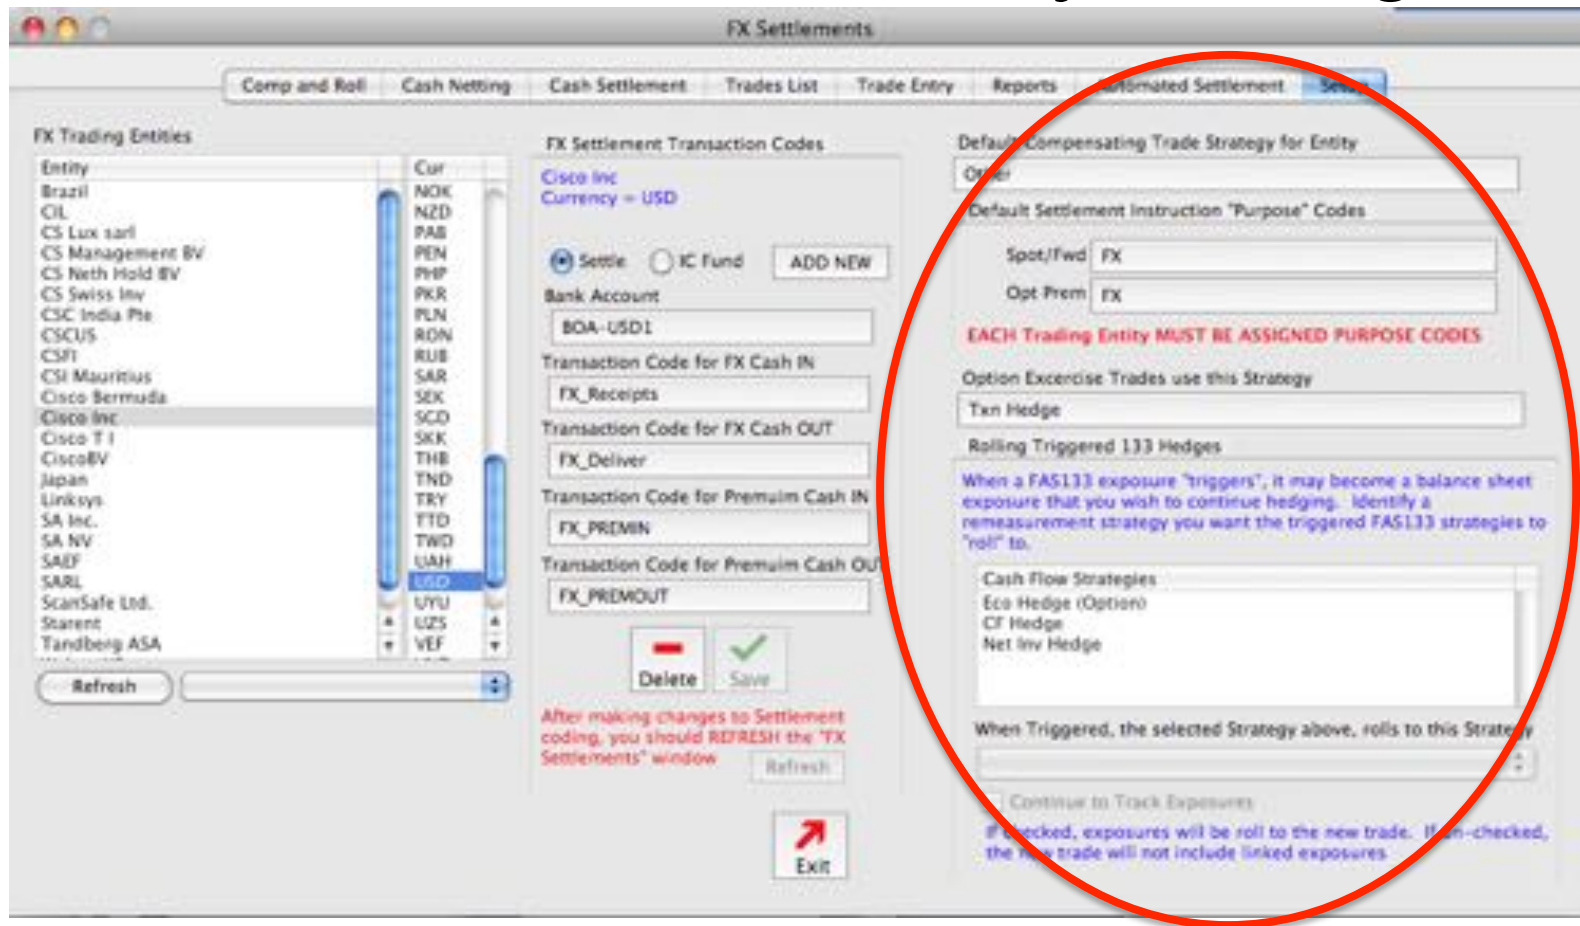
FX Settlements

Comp and Roll | Cash Netting | Cash Settlement | Trades List | Trade Entry | Reports | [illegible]omated Settlement | Se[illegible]

FX Trading Entities

| Entity | Cur |
|---|---|
| Brazil | NOK |
| CIL | NZD |
| CS Lux sarl | PAB |
| CS Management BV | PEN |
| CS Neth Hold BV | PHP |
| CS Swiss Inv | PKR |
| CSC India Pte | PLN |
| CSCUS | RON |
| CSFI | RUB |
| CSI Mauritius | SAR |
| Cisco Bermuda | SEK |
| Cisco Inc | SGD |
| Cisco T I | SKK |
| CiscoBV | THB |
| Japan | TND |
| Linksys | TRY |
| SA Inc. | TTD |
| SA NV | TWD |
| SAEF | UAH |
| SARL | USD |
| ScanSafe Ltd. | UYU |
| Starent | UZS |
| Tandberg ASA | VEF |

Refresh

FX Settlement Transaction Codes

Cisco Inc
Currency = USD

Settle IC Fund ADD NEW

Bank Account
BOA-USD1

Transaction Code for FX Cash IN
FX_Receipts

Transaction Code for FX Cash OUT
FX_Deliver

Transaction Code for Premuim Cash IN
FX_PREMIN

Transaction Code for Premuim Cash OU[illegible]
FX_PREMOUT

Delete Save

After making changes to Settlement coding, you should REFRESH the "FX Settlements" window

Refresh

Exit

Defau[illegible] Compensating Trade Strategy for Entity
O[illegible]er

Default Settlement Instruction "Purpose" Codes

Spot/Fwd FX
Opt Prem FX

EACH Trading Entity MUST BE ASSIGNED PURPOSE CODES

Option Excercise Trades use this Strategy
Txn Hedge

Rolling Triggered 133 Hedges

When a FAS133 exposure "triggers", it may become a balance sheet exposure that you wish to continue hedging. Identify a remeasurement strategy you want the triggered FAS133 strategies to "roll" to.

Cash Flow Strategies
Eco Hedge (Option)
CF Hedge
Net Inv Hedge

When Triggered, the selected Strategy above, rolls to this Strate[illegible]

Continue to Track Exposures

I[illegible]cked, exposures will be roll to the new trade. I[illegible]n-checked, the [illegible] trade will not include linked exposures